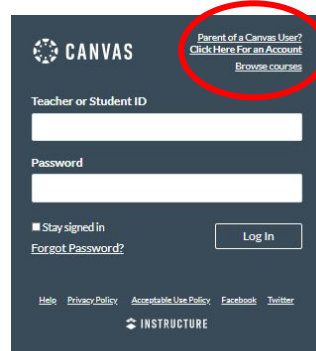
CANVAS

Parent of a Canvas User? Click Here For an Account

Browse courses

Teacher or Student ID

Password

Stay signed in

Forgot Password?

Log In

Help Privacy Policy Acceptable Use Policy Facebook Twitter

INSTRUCTURE